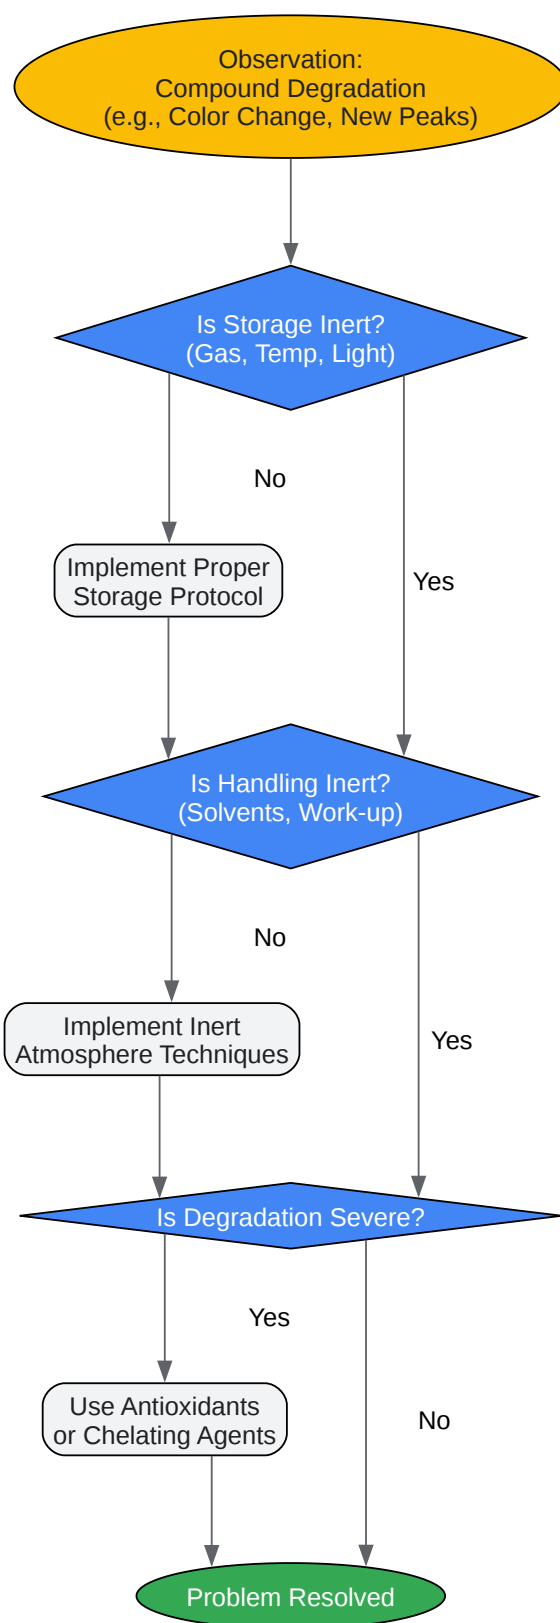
Observation:
Compound Degradation
(e.g., Color Change, New Peaks)

Is Storage Inert?
(Gas, Temp, Light)

No

Yes

Implement Proper Storage Protocol

Is Handling Inert?
(Solvents, Work-up)

No

Yes

Implement Inert Atmosphere Techniques

Is Degradation Severe?

Yes

No

Use Antioxidants or Chelating Agents

Problem Resolved